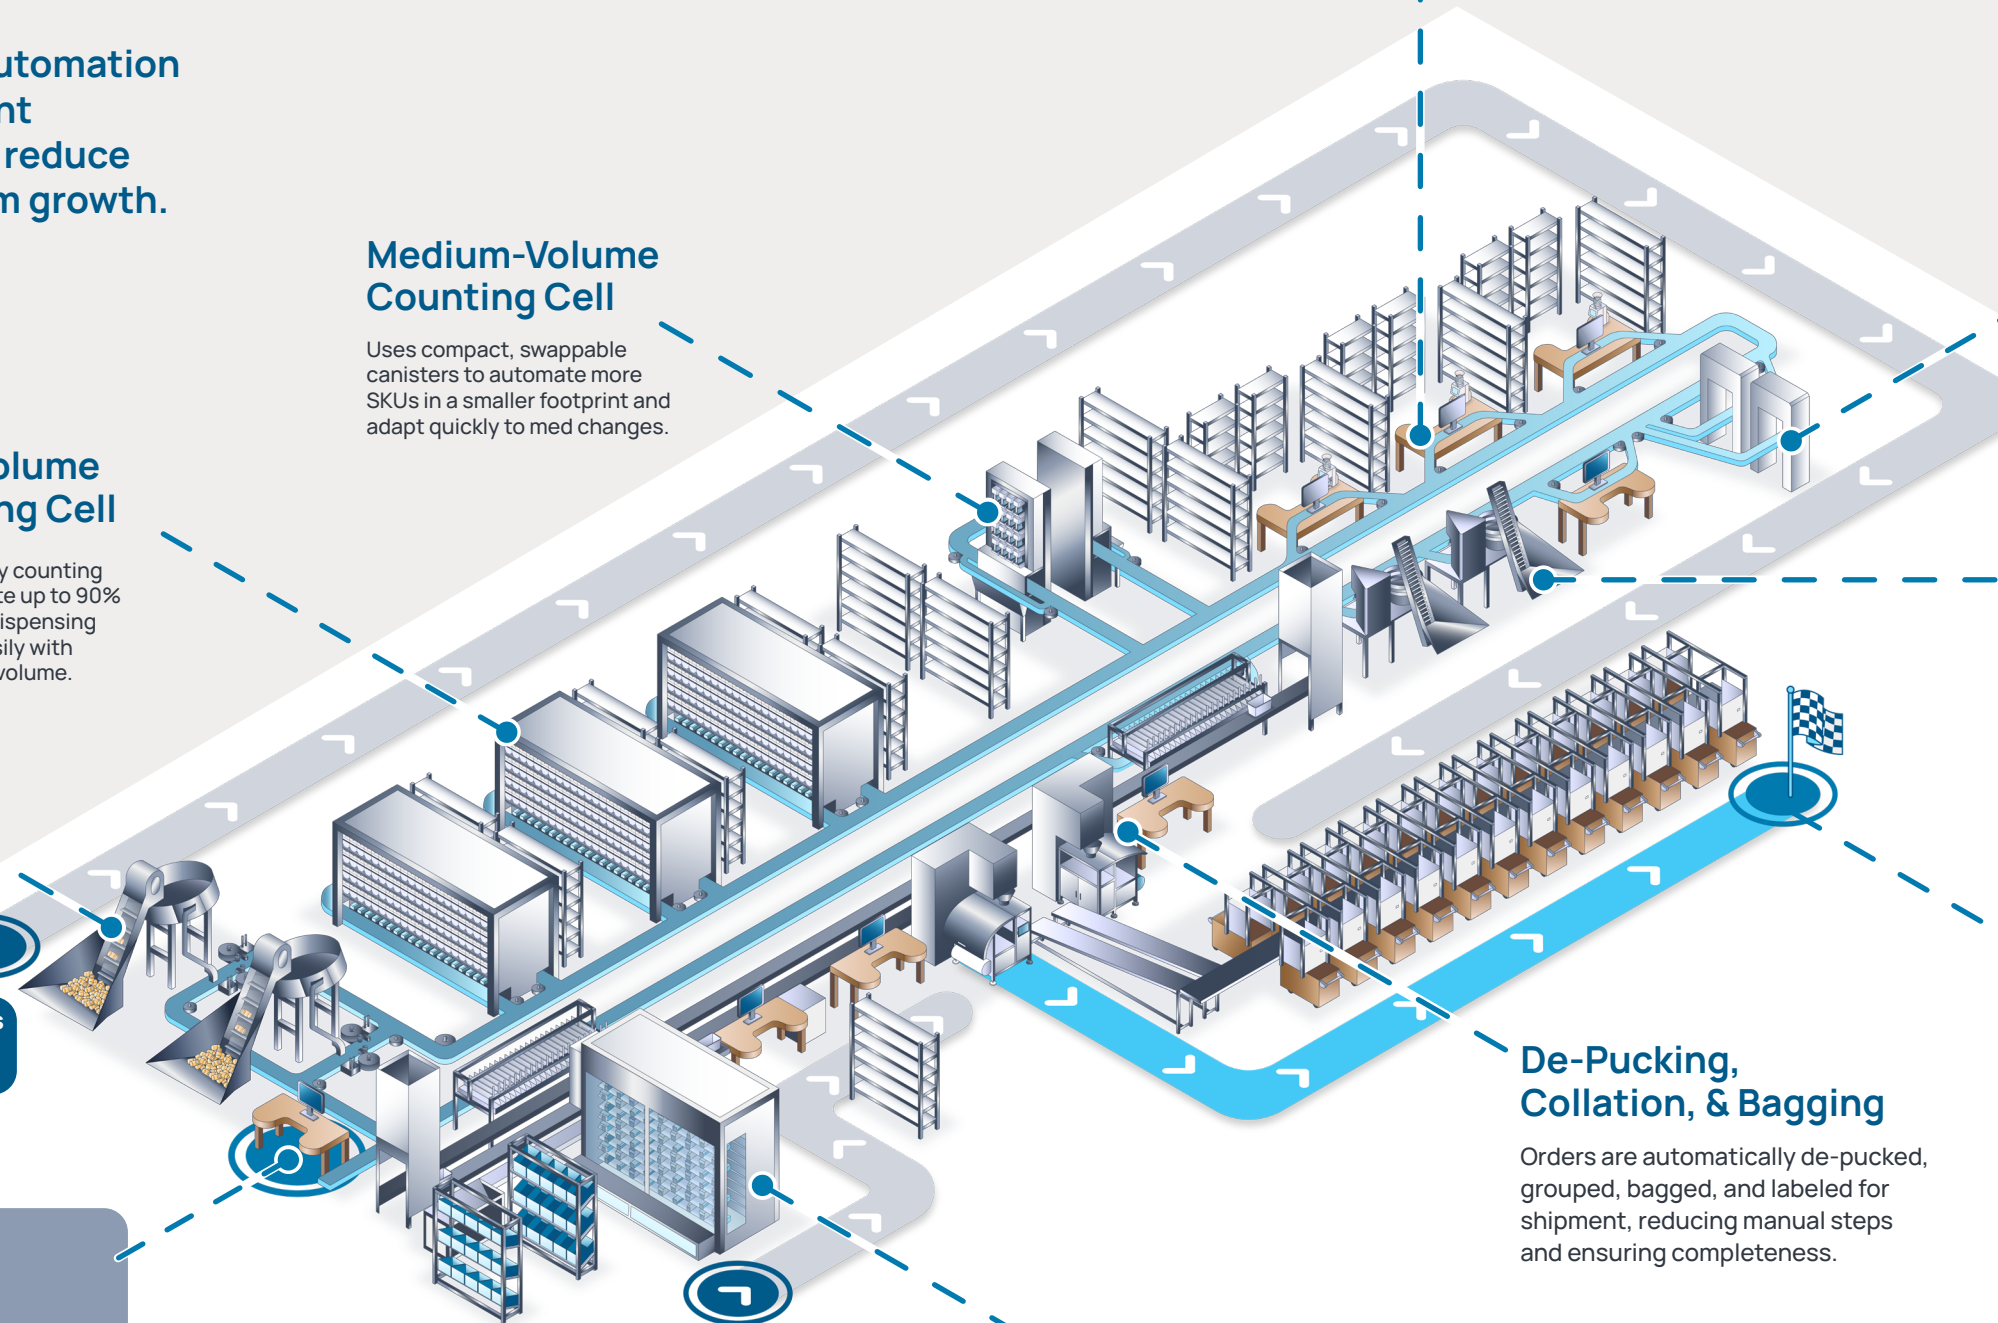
utomation
nt
reduce
m growth.

Medium-Volume Counting Cell

Uses compact, swappable canisters to automate more SKUs in a smaller footprint and adapt quickly to med changes.

olume
ng Cell

y counting
e up to 90%
ispensing
sily with
volume.

De-Pucking, Collation, & Bagging

Orders are automatically de-pucked, grouped, bagged, and labeled for shipment, reducing manual steps and ensuring completeness.